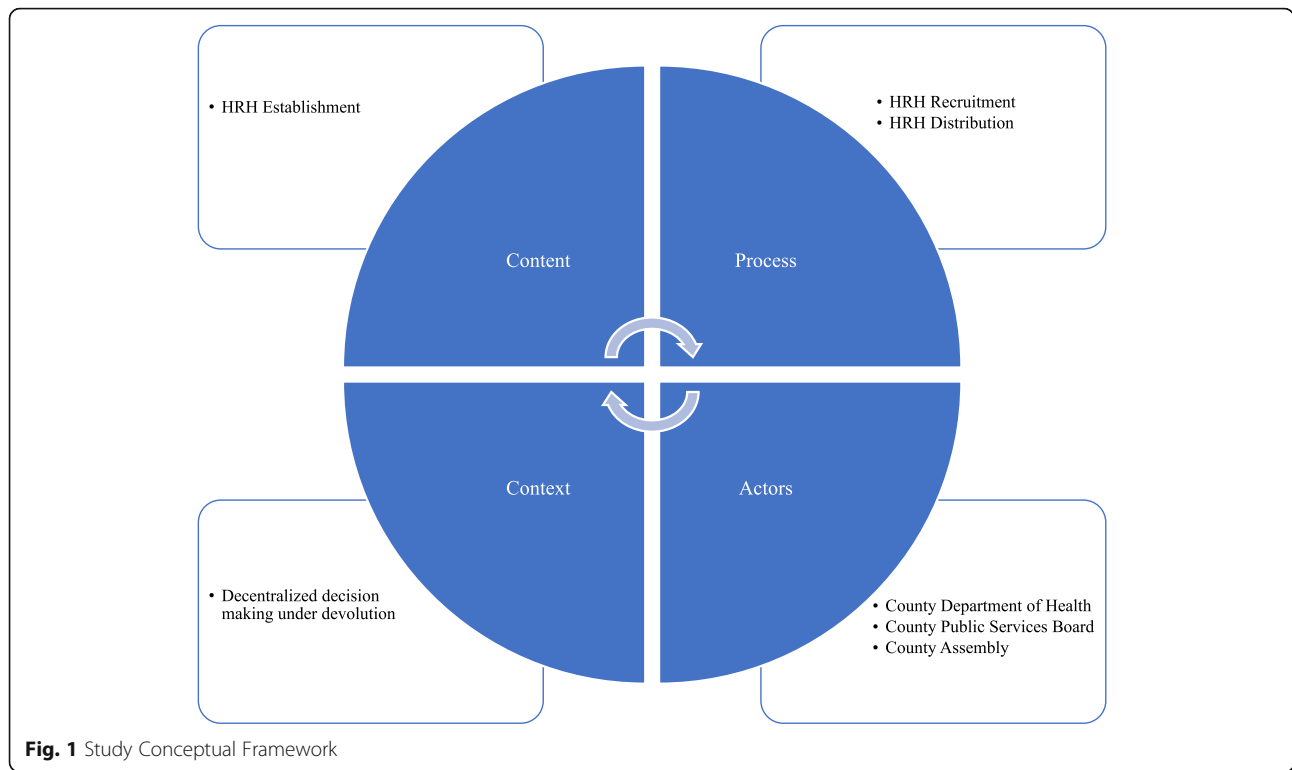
• HRH Establishment

• HRH Recruitment
• HRH Distribution

Content

Process

Context

Actors

• Decentralized decision making under devolution

• County Department of Health
• County Public Services Board
• County Assembly

Fig. 1 Study Conceptual Framework